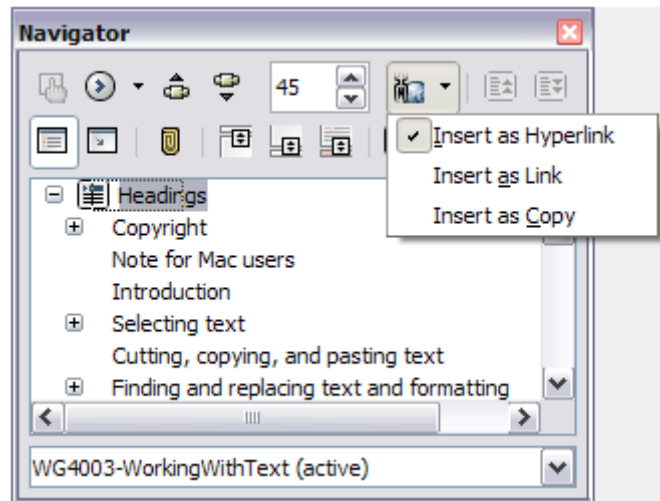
Navigator

45

Insert as Hyperlink
Insert as Link
Insert as Copy

Headings
Copyright
Note for Mac users
Introduction
Selecting text
Cutting, copying, and pasting text
Finding and replacing text and formatting

WG4003-WorkingWithText (active)